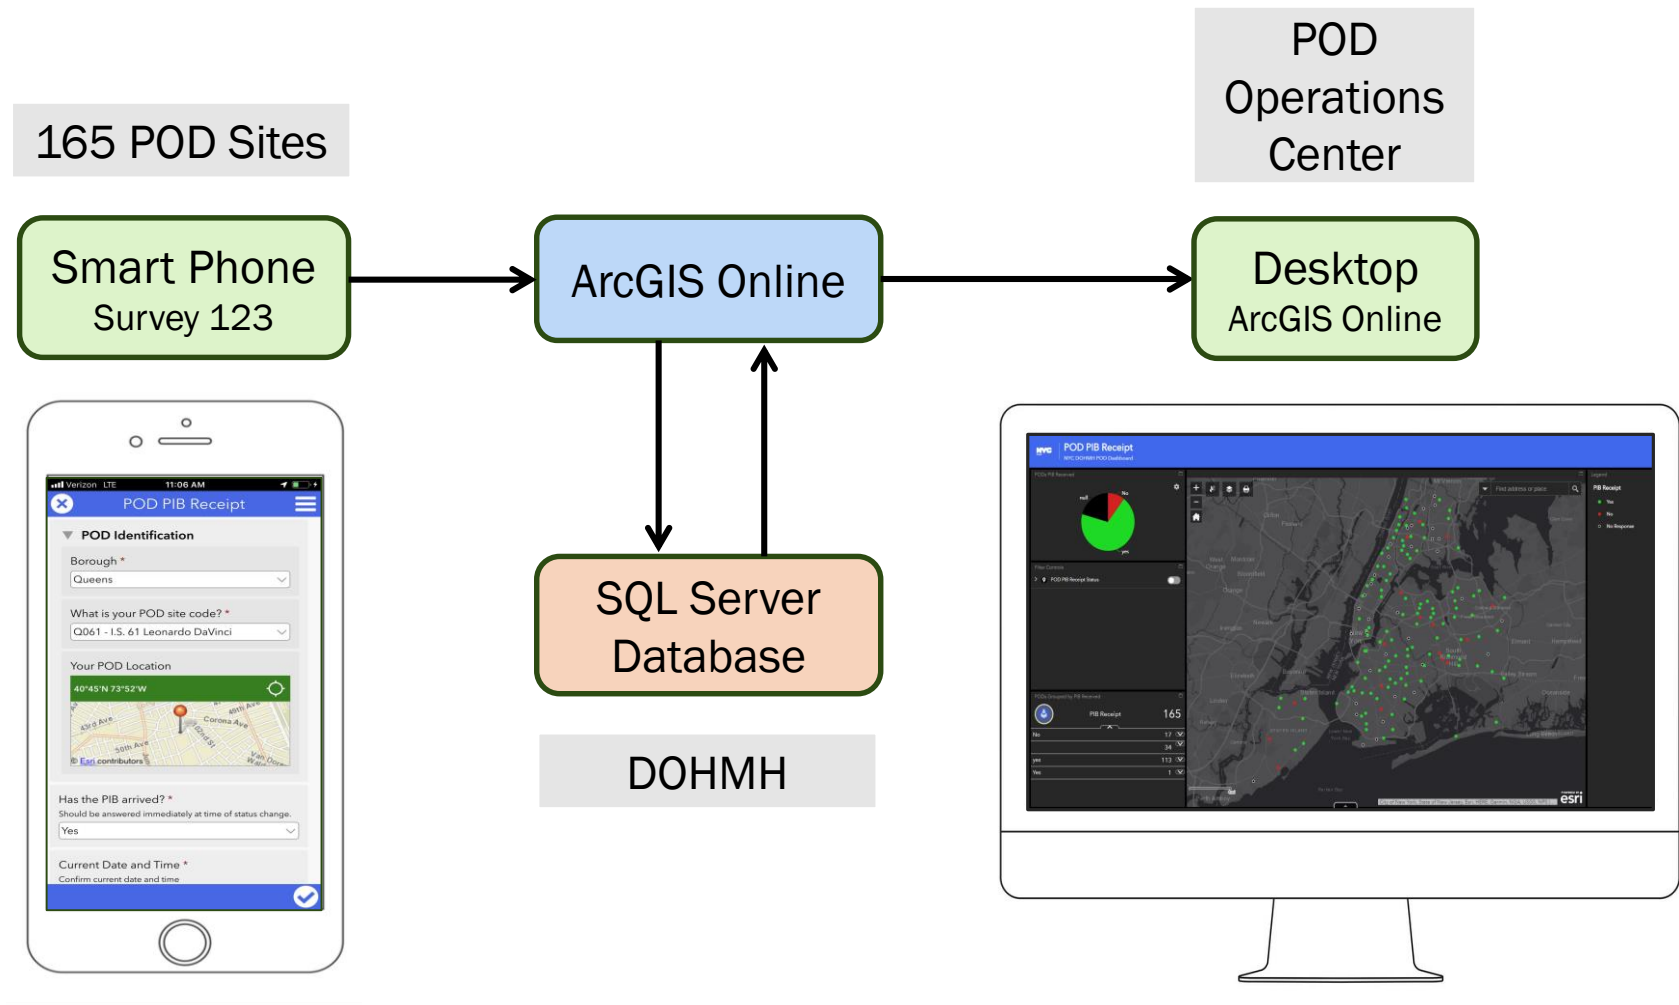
165 POD Sites

POD Operations Center

Smart Phone
Survey 123

ArcGIS Online

Desktop
ArcGIS Online

SQL Server Database

DOHMH

Verizon LTE 11:06 AM

POD PIB Receipt

POD Identification

Borough *
Queens

What is your POD site code? *
Q061 - I.S. 61 Leonardo DaVinci

Your POD Location
40°45'N 73°52'W

Corona Ave
43rd Ave
50th Ave
Esri contributors

Has the PIB arrived? *
Should be answered immediately at time of status change.
Yes

Current Date and Time *
Confirm current date and time

POD PIB Receipt

null
No
yes

PIB Receipt 165
No 17
34
113
yes
Yes 1

esri